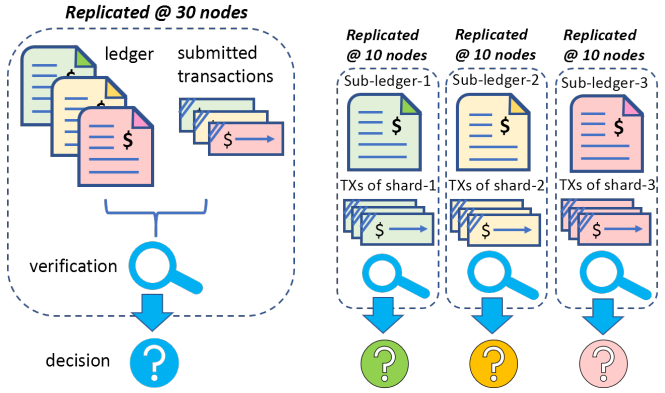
Replicated @ 30 nodes

ledger

submitted transactions

verification

decision

Replicated @ 10 nodes

Sub-ledger-1

TXs of shard-1

Replicated @ 10 nodes

Sub-ledger-2

TXs of shard-2

Replicated @ 10 nodes

Sub-ledger-3

TXs of shard-3